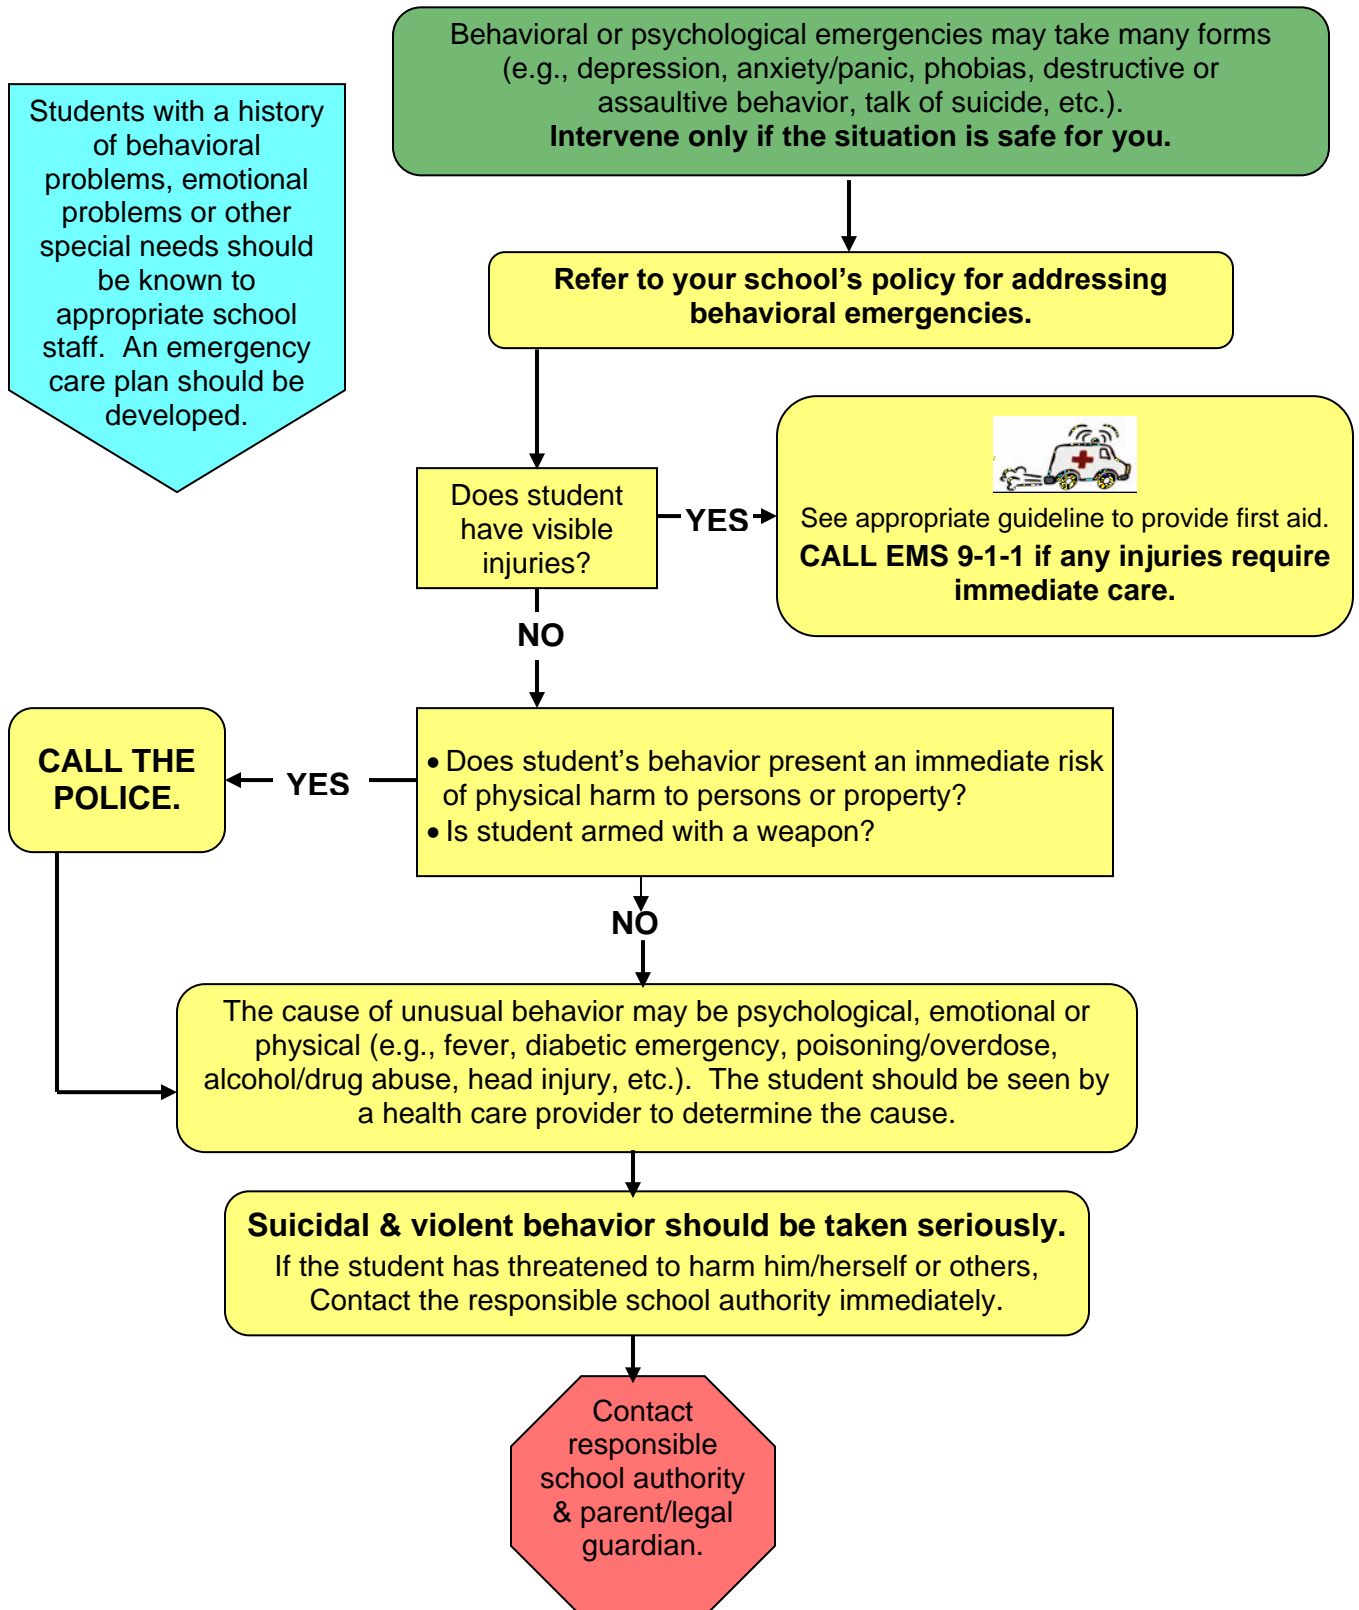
Students with a history of behavioral problems, emotional problems or other special needs should be known to appropriate school staff. An emergency care plan should be developed.

Behavioral or psychological emergencies may take many forms (e.g., depression, anxiety/panic, phobias, destructive or assaultive behavior, talk of suicide, etc.).
**Intervene only if the situation is safe for you.**

**Refer to your school's policy for addressing behavioral emergencies.**

Does student have visible injuries?

YES

See appropriate guideline to provide first aid.
**CALL EMS 9-1-1 if any injuries require immediate care.**

NO

• Does student's behavior present an immediate risk of physical harm to persons or property?
• Is student armed with a weapon?

YES

**CALL THE POLICE.**

NO

The cause of unusual behavior may be psychological, emotional or physical (e.g., fever, diabetic emergency, poisoning/overdose, alcohol/drug abuse, head injury, etc.). The student should be seen by a health care provider to determine the cause.

**Suicidal & violent behavior should be taken seriously.**
If the student has threatened to harm him/herself or others, Contact the responsible school authority immediately.

Contact responsible school authority & parent/legal guardian.